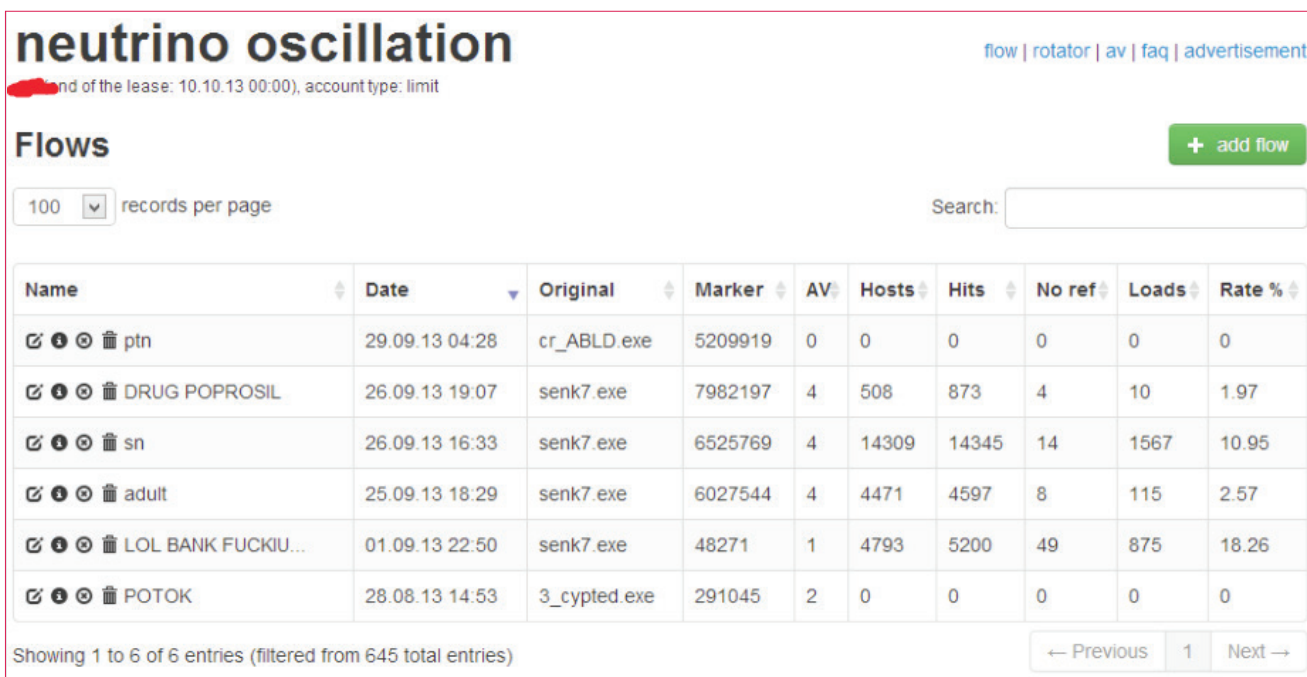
neutrino oscillation

flow | rotator | av | faq | advertisement

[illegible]nd of the lease: 10.10.13 00:00), account type: limit

Flows

+ add flow

100 records per page

Search:

| Name | Date | Original | Marker | AV | Hosts | Hits | No ref | Loads | Rate % |
|---|---|---|---|---|---|---|---|---|---|
| ptn | 29.09.13 04:28 | cr_ABLD.exe | 5209919 | 0 | 0 | 0 | 0 | 0 | 0 |
| DRUG POPROSIL | 26.09.13 19:07 | senk7.exe | 7982197 | 4 | 508 | 873 | 4 | 10 | 1.97 |
| sn | 26.09.13 16:33 | senk7.exe | 6525769 | 4 | 14309 | 14345 | 14 | 1567 | 10.95 |
| adult | 25.09.13 18:29 | senk7.exe | 6027544 | 4 | 4471 | 4597 | 8 | 115 | 2.57 |
| LOL BANK FUCKIU... | 01.09.13 22:50 | senk7.exe | 48271 | 1 | 4793 | 5200 | 49 | 875 | 18.26 |
| POTOK | 28.08.13 14:53 | 3_cypted.exe | 291045 | 2 | 0 | 0 | 0 | 0 | 0 |

Showing 1 to 6 of 6 entries (filtered from 645 total entries)

← Previous 1 Next →